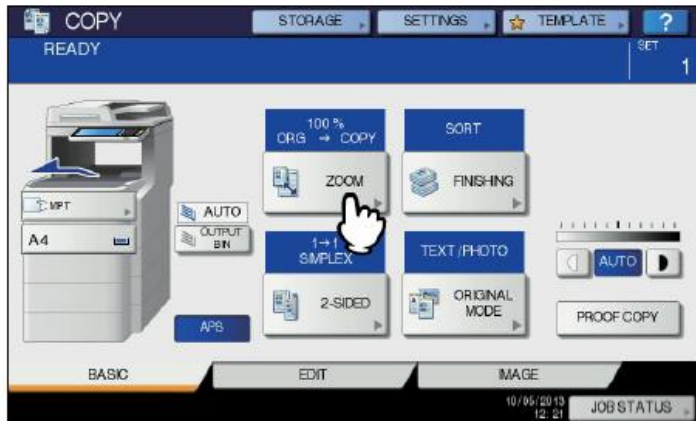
COPY

STORAGE

SETTINGS

TEMPLATE

?

READY

SET
1

MPT

A4

AUTO

OUTPUT BIN

APS

100 %
ORG → COPY

ZOOM

SORT

FINISHING

1→1
SIMPLEX

2-SIDED

TEXT/PHOTO

ORIGINAL MODE

AUTO

PROOF COPY

BASIC

EDIT

IMAGE

10/05/2013
12:21

JOB STATUS